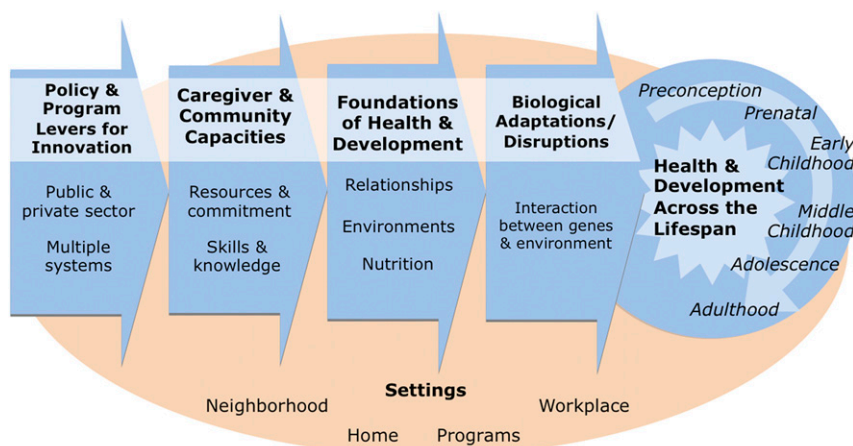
Policy & Program Levers for Innovation

Public & private sector

Multiple systems

Caregiver & Community Capacities

Resources & commitment

Skills & knowledge

Foundations of Health & Development

Relationships

Environments

Nutrition

Biological Adaptations/ Disruptions

Interaction between genes & environment

Preconception

Prenatal

Early Childhood

Health & Development Across the Lifespan

Middle Childhood

Adolescence

Adulthood

Settings

Neighborhood

Workplace

Home

Programs